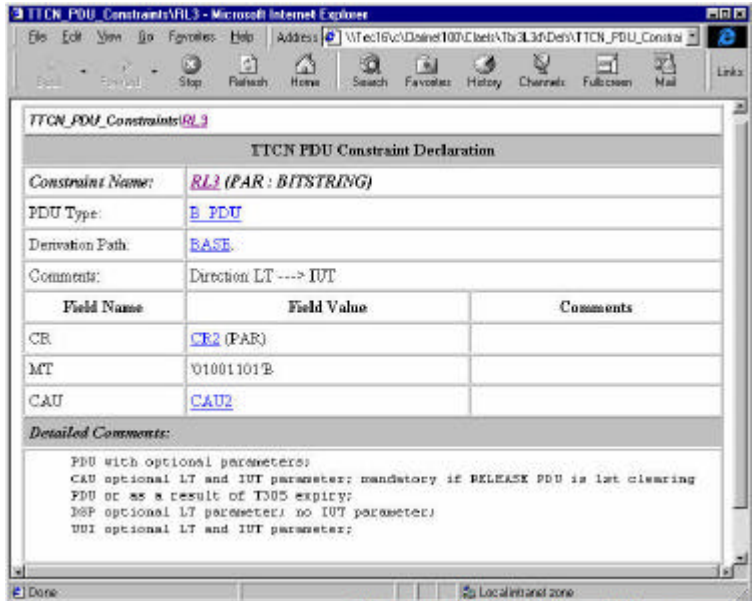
TTCN_PDU_Constraints\RL3 - Microsoft Internet Explorer

File Edit View Go Favorites Help Address \\Tec16\c\Daniel100\Clients\Tb3L3d\Defs\TTCN_PDU_Constrai

Back Forward Stop Refresh Home Search Favorites History Channels Fullscreen Mail Links

TTCN_PDU_Constraints\RL3

TTCN PDU Constraint Declaration

| Constraint Name: | RL3 (PAR : BITSTRING) | |
|---|---|---|
| PDU Type: | B_PDU | |
| Derivation Path: | BASE. | |
| Comments: | Direction LT ---> IUT | |
| Field Name | Field Value | Comments |
| CR | CR2 (PAR) | |
| MT | '01001101'B | |
| CAU | CAU2 | |

Detailed Comments:

PDU with optional parameters;
CAU optional LT and IUT parameter; mandatory if RELEASE PDU is 1st clearing PDU or as a result of T305 expiry;
DSP optional LT parameter; no IUT parameter;
UUI optional LT and IUT parameter;

Done Local intranet zone